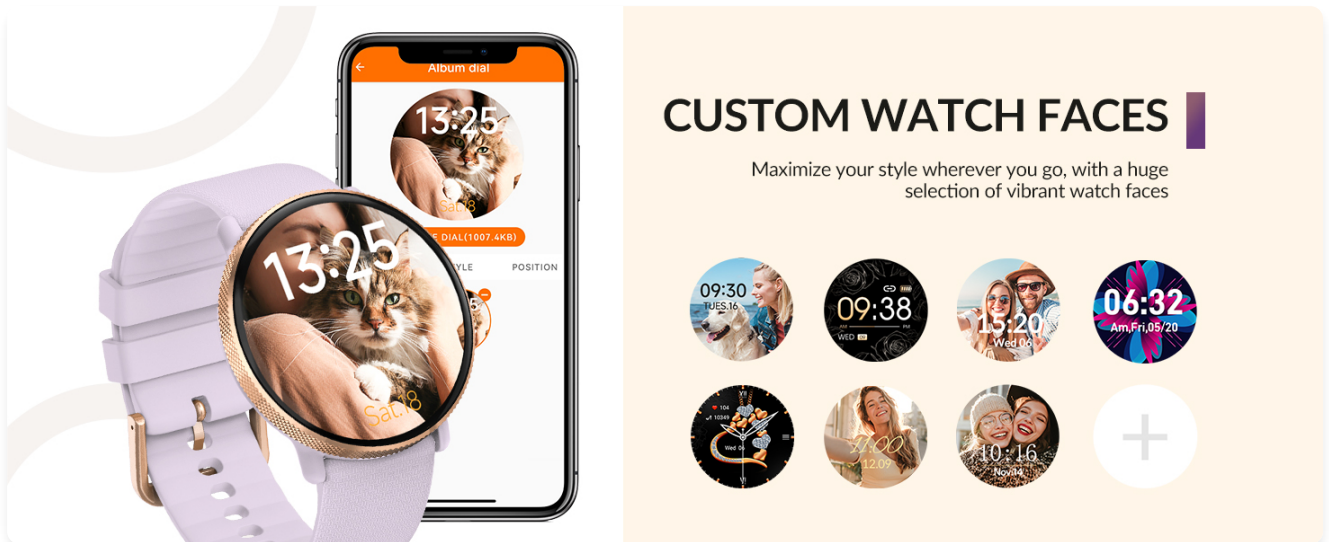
Album dial

13:25

Sat.18

E DIAL(1007.4KB)

YLE

POSITION

13:25

Sat.18

CUSTOM WATCH FACES

Maximize your style wherever you go, with a huge selection of vibrant watch faces

09:30
TUES.16

09:38
AM PM
WED 06

15:20
Wed 06

06:32
Am,Fri,05/20

Wed 06

11:00
12.09

10:16
Nov.14